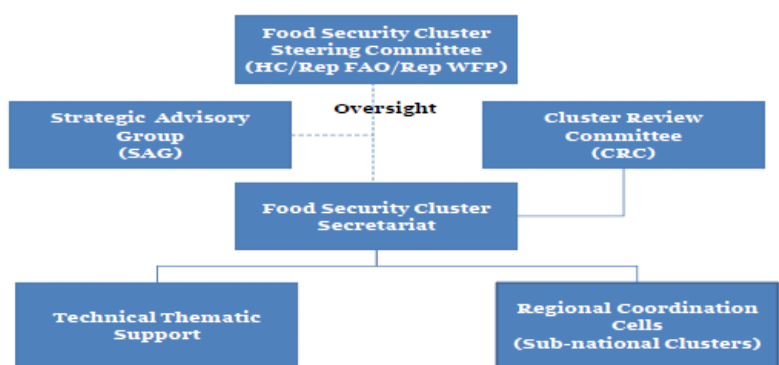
Food Security Cluster Steering Committee (HC/Rep FAO/Rep WFP)

Oversight

Strategic Advisory Group (SAG)

Cluster Review Committee (CRC)

Food Security Cluster Secretariat

Technical Thematic Support

Regional Coordination Cells (Sub-national Clusters)